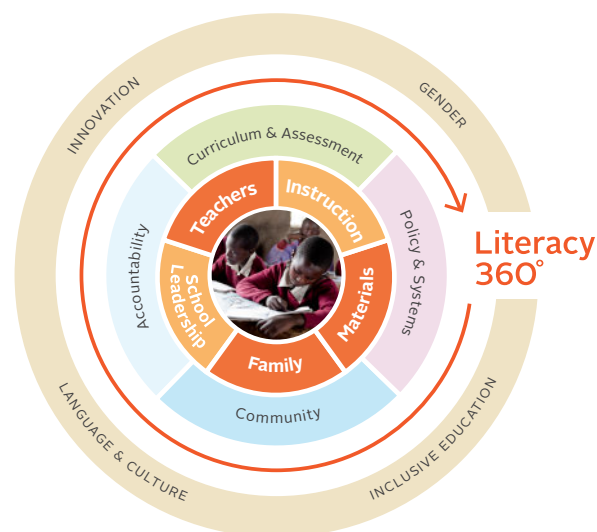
INNOVATION

GENDER

Curriculum & Assessment

Accountability

Policy & Systems

Teachers

Instruction

School Leadership

Materials

Family

Community

Literacy 360°

LANGUAGE & CULTURE

INCLUSIVE EDUCATION